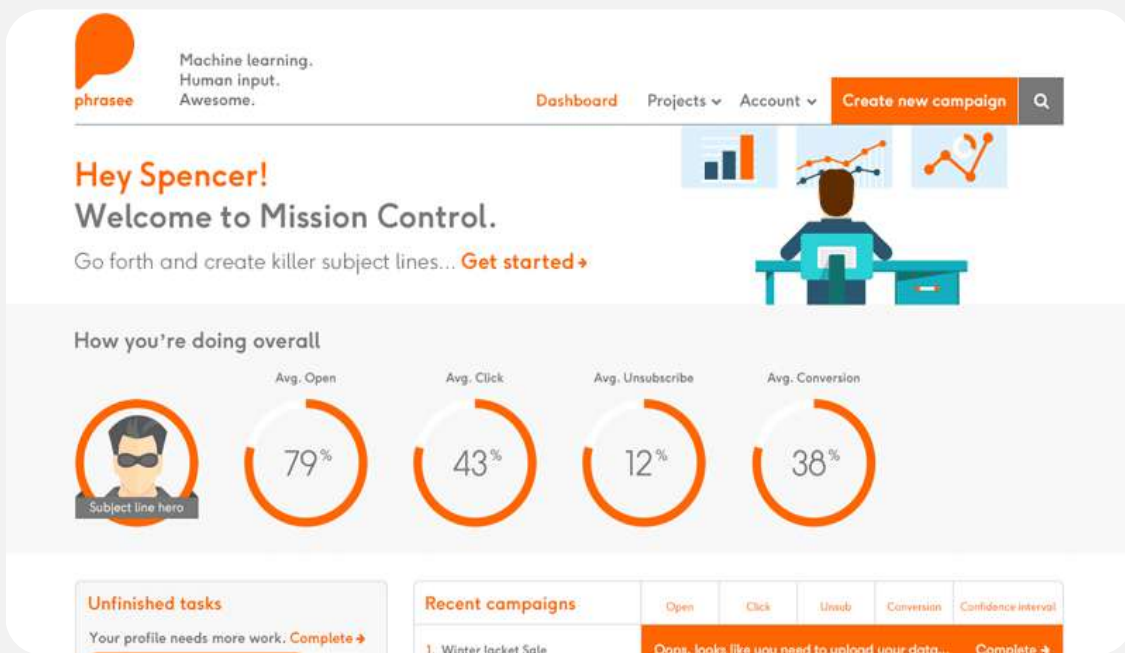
phrasee

Machine learning.
Human input.
Awesome.

Dashboard Projects Account Create new campaign

Hey Spencer!
Welcome to Mission Control.
Go forth and create killer subject lines... Get started →

How you're doing overall

Subject line hero

Avg. Open
79%

Avg. Click
43%

Avg. Unsubscribe
12%

Avg. Conversion
38%

Unfinished tasks
Your profile needs more work. Complete →

Recent campaigns

| Open | Click | Unsub | Conversion | Confidence interval |
|---|---|---|---|---|

1. Winter Jacket Sale

Oops, looks like you need to upload your data... Complete →